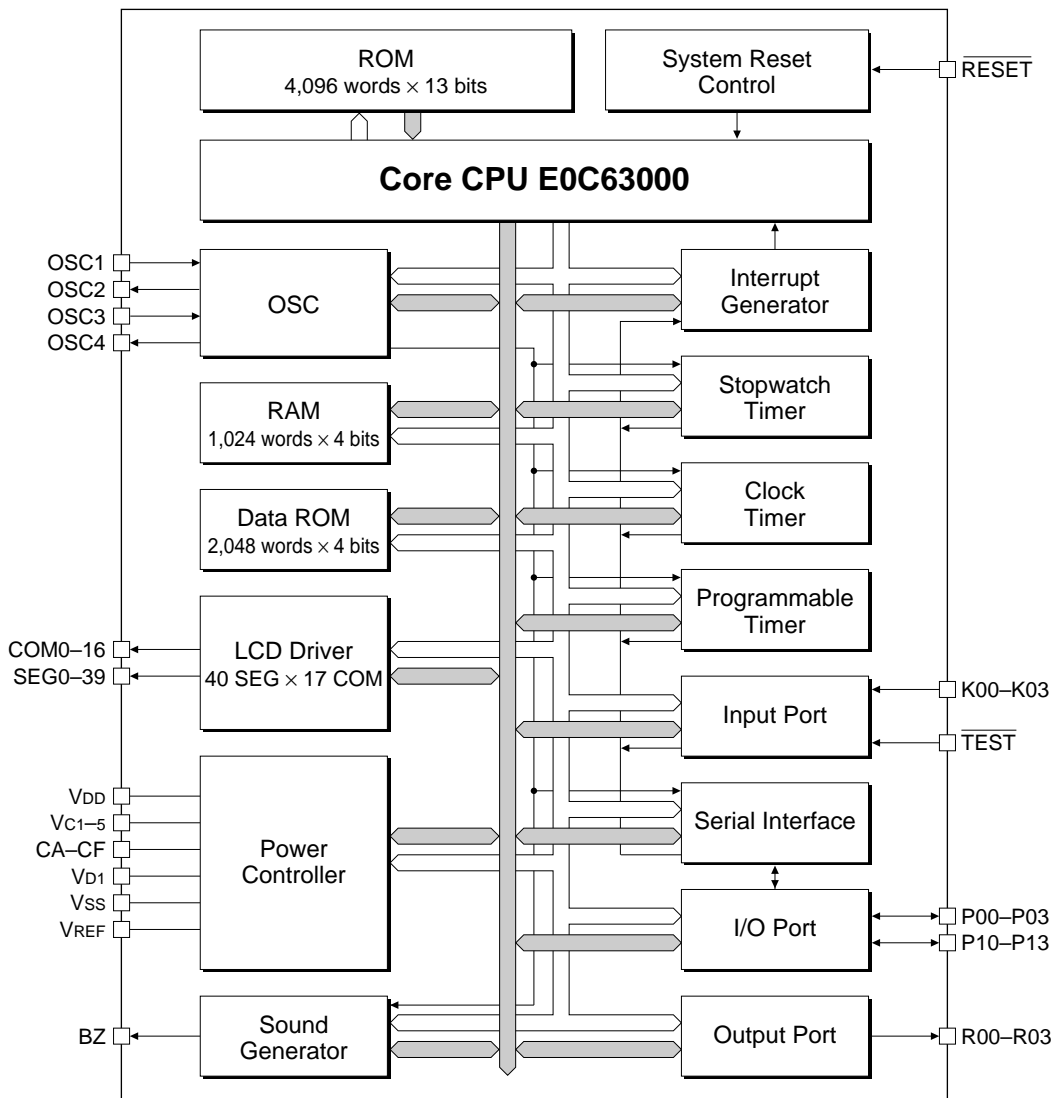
ROM
4,096 words × 13 bits

System Reset Control

$\overline{RESET}$

Core CPU E0C63000

OSC1
OSC2
OSC3
OSC4

OSC

Interrupt Generator

RAM
1,024 words × 4 bits

Stopwatch Timer

Data ROM
2,048 words × 4 bits

Clock Timer

Programmable Timer

COM0–16
SEG0–39

LCD Driver
40 SEG × 17 COM

Input Port

K00–K03
$\overline{TEST}$

VDD
VC1–5
CA–CF
VD1
VSS
VREF

Power Controller

Serial Interface

I/O Port

P00–P03
P10–P13

BZ

Sound Generator

Output Port

R00–R03